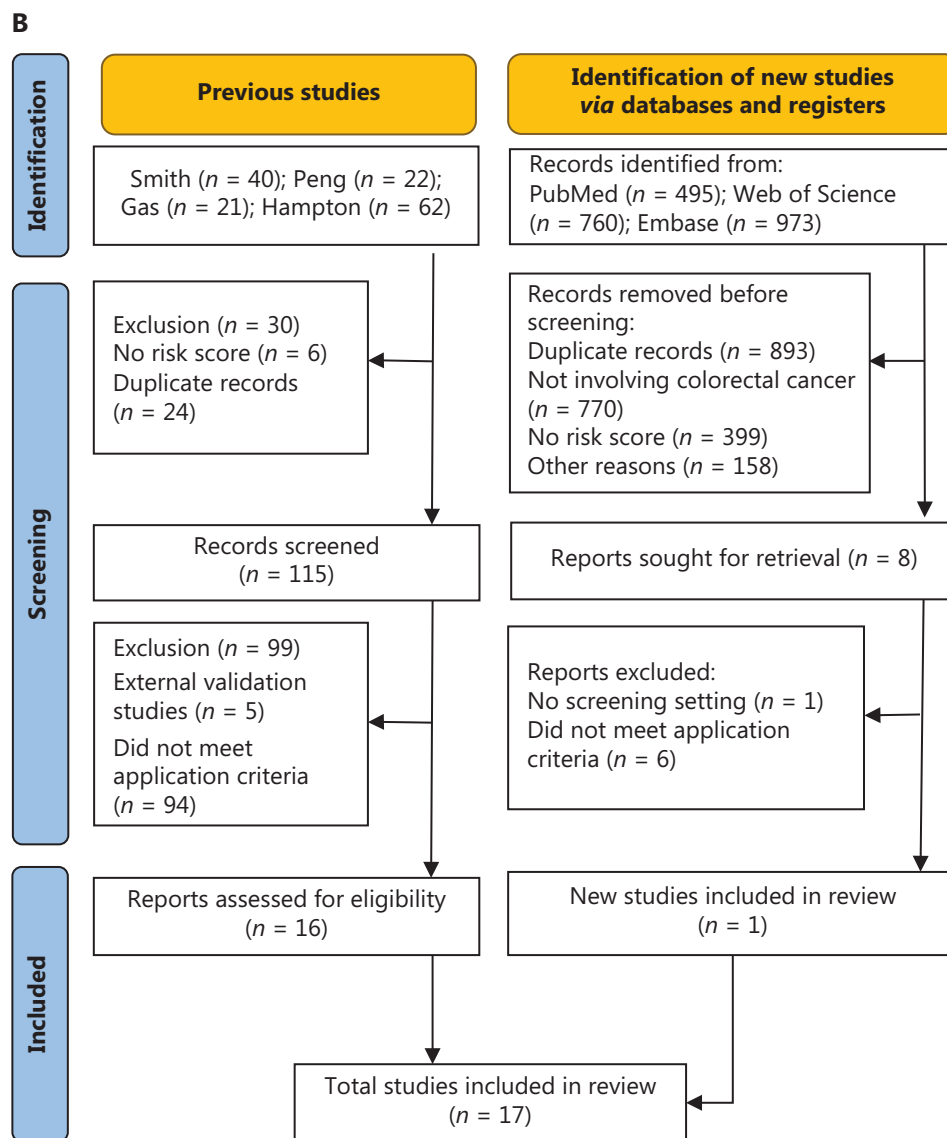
B

Identification

Previous studies

Identification of new studies *via* databases and registers

Smith ($n$ = 40); Peng ($n$ = 22); Gas ($n$ = 21); Hampton ($n$ = 62)

Records identified from: PubMed ($n$ = 495); Web of Science ($n$ = 760); Embase ($n$ = 973)

Screening

Exclusion ($n$ = 30)
No risk score ($n$ = 6)
Duplicate records ($n$ = 24)

Records removed before screening:
Duplicate records ($n$ = 893)
Not involving colorectal cancer ($n$ = 770)
No risk score ($n$ = 399)
Other reasons ($n$ = 158)

Records screened ($n$ = 115)

Reports sought for retrieval ($n$ = 8)

Exclusion ($n$ = 99)
External validation studies ($n$ = 5)
Did not meet application criteria ($n$ = 94)

Reports excluded:
No screening setting ($n$ = 1)
Did not meet application criteria ($n$ = 6)

Included

Reports assessed for eligibility ($n$ = 16)

New studies included in review ($n$ = 1)

Total studies included in review ($n$ = 17)